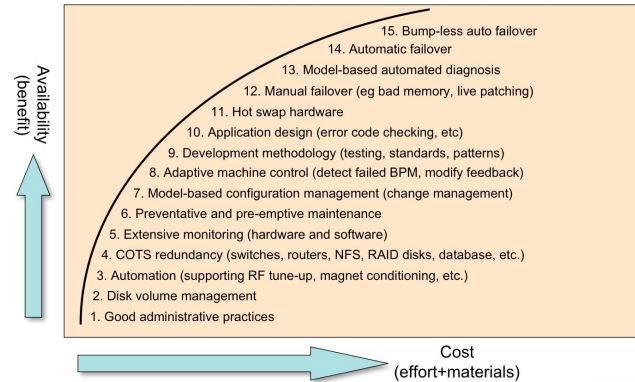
Availability (benefit)

15. Bump-less auto failover
14. Automatic failover
13. Model-based automated diagnosis
12. Manual failover (eg bad memory, live patching)
11. Hot swap hardware
10. Application design (error code checking, etc)
9. Development methodology (testing, standards, patterns)
8. Adaptive machine control (detect failed BPM, modify feedback)
7. Model-based configuration management (change management)
6. Preventative and pre-emptive maintenance
5. Extensive monitoring (hardware and software)
4. COTS redundancy (switches, routers, NFS, RAID disks, database, etc.)
3. Automation (supporting RF tune-up, magnet conditioning, etc.)
2. Disk volume management
1. Good administrative practices

Cost (effort+materials)